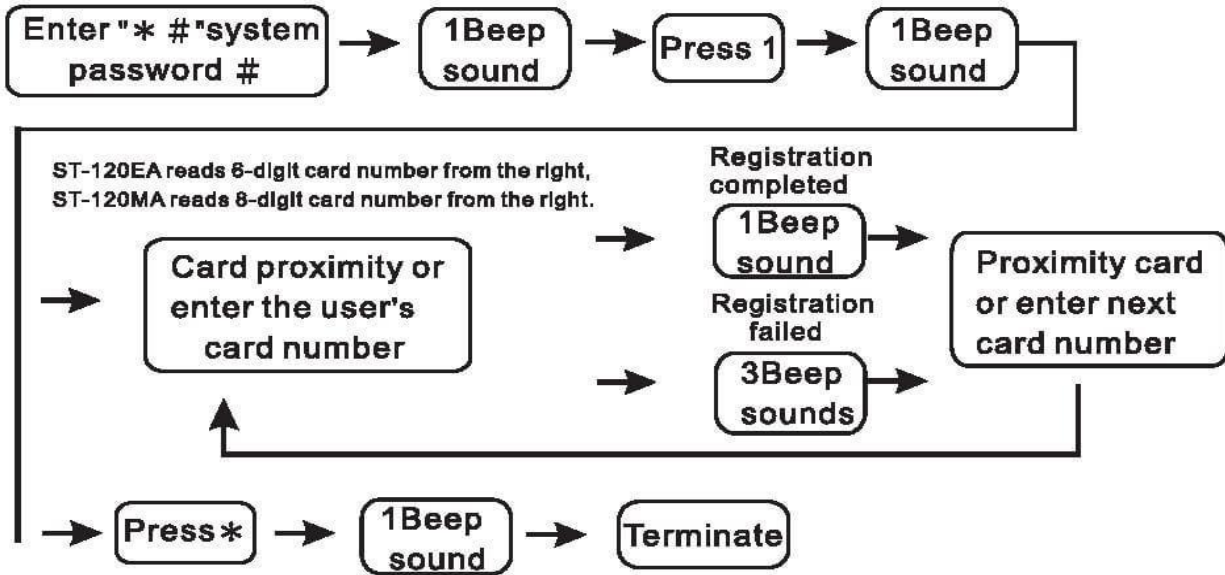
Enter "∗ #"system password #

1Beep sound

Press 1

1Beep sound

ST-120EA reads 6-digit card number from the right,
ST-120MA reads 8-digit card number from the right.

Card proximity or enter the user's card number

Registration completed

1Beep sound

Registration failed

3Beep sounds

Proximity card or enter next card number

Press∗

1Beep sound

Terminate